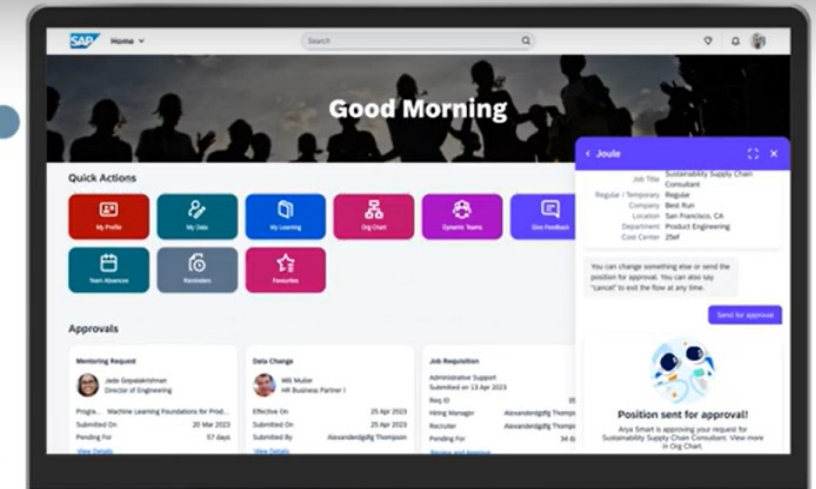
SAP Home

Search

Good Morning

Quick Actions

My Profile

My Data

My Learning

Org Chart

Dynamic Teams

Give Feedback

Team Absences

Reminders

Favourites

Approvals

Mentoring Request

Jada Gopalakrishnan
Director of Engineering

Progra... Machine Learning Foundations for Prod...

Submitted On 20 Mar 2023

Pending For 57 days

View Details

Data Change

Will Muller
HR Business Partner I

Effective On 25 Apr 2023

Submitted On 25 Apr 2023

Submitted By Alexanderdgfig Thompson

View Details

Job Requisition

Administrative Support
Submitted on 13 Apr 2023

Req ID

Hiring Manager Alexanderdgfig Thomps

Recruiter Alexanderdgfig Thomps

Pending For 34 d

Review and Approve

Joule

Job Title Sustainability Supply Chain Consultant

Regular / Temporary Regular

Company Best Run

Location San Francisco, CA

Department Product Engineering

Cost Center 25ef

You can change something else or send the position for approval. You can also say "cancel" to exit the flow at any time.

Send for approval

Position sent for approval!

Arya Smart is approving your request for Sustainability Supply Chain Consultant. View more in Org Chart.